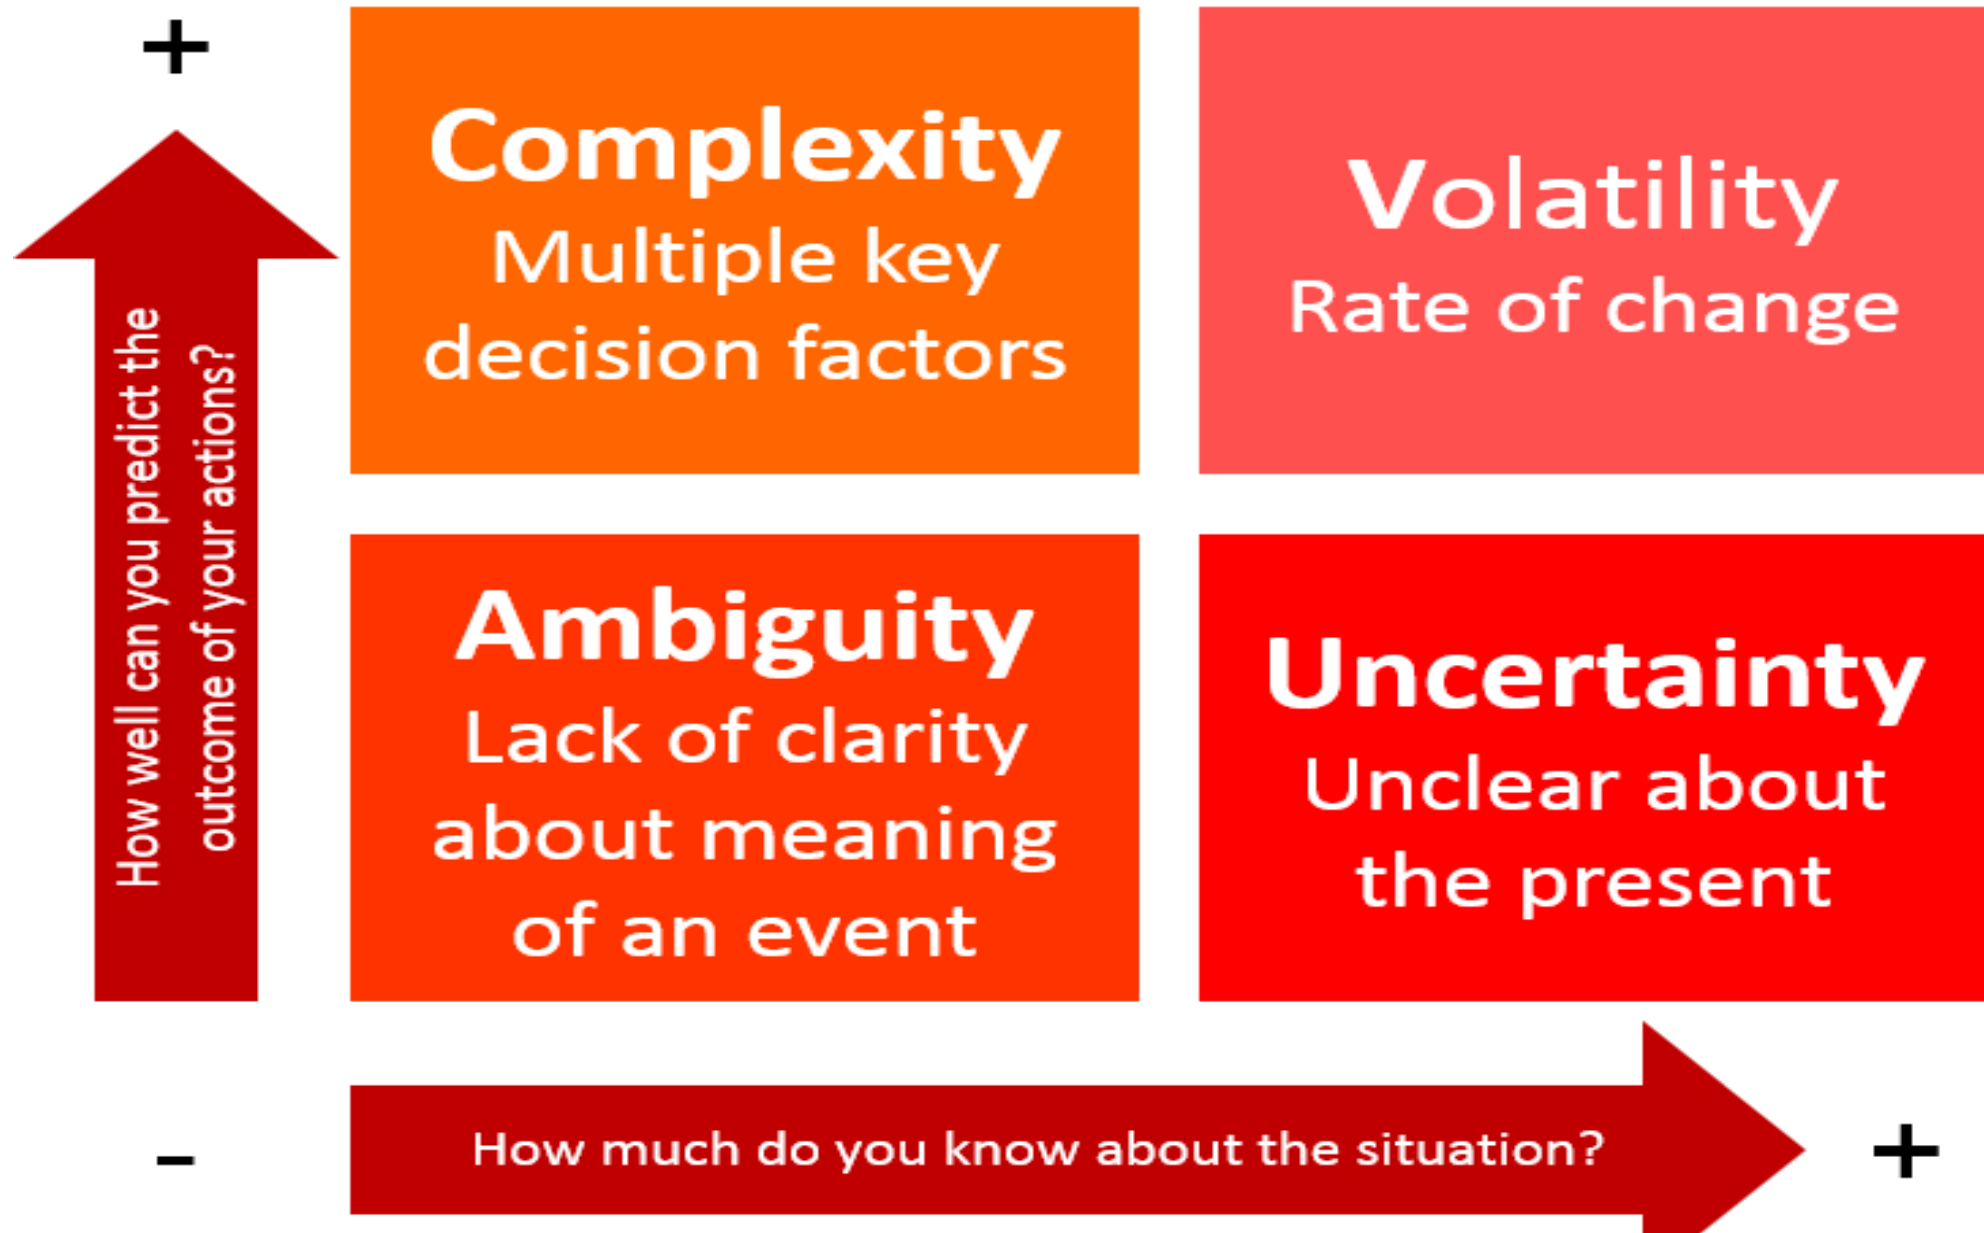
+

How well can you predict the outcome of your actions?

Complexity
Multiple key decision factors

Volatility
Rate of change

Ambiguity
Lack of clarity about meaning of an event

Uncertainty
Unclear about the present

-

How much do you know about the situation?

+